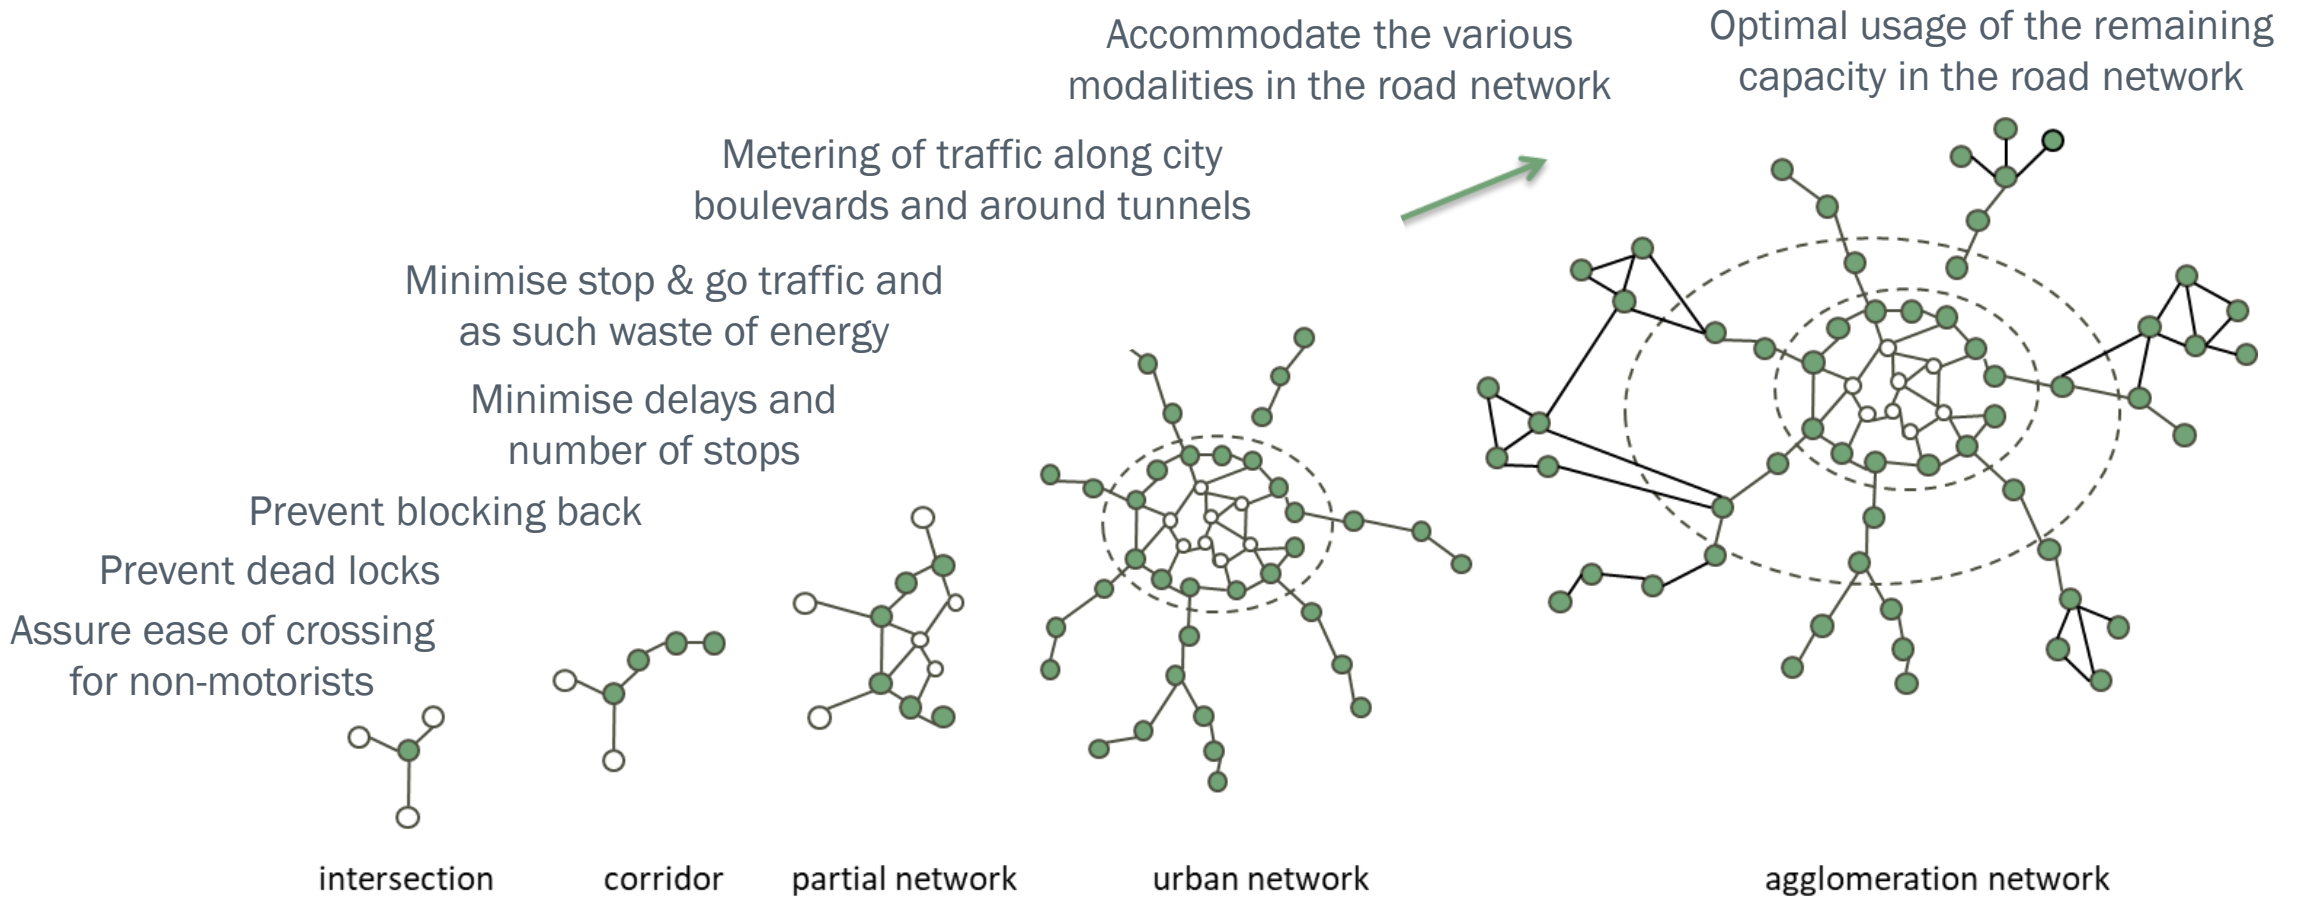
Accommodate the various modalities in the road network

Optimal usage of the remaining capacity in the road network

Metering of traffic along city boulevards and around tunnels

Minimise stop & go traffic and as such waste of energy

Minimise delays and number of stops

Prevent blocking back

Prevent dead locks

Assure ease of crossing for non-motorists

intersection

corridor

partial network

urban network

agglomeration network